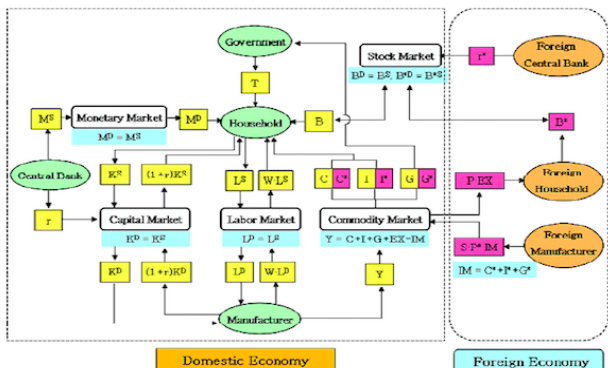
Government

Stock Market

$r^*$

Foreign Central Bank

T

$B^D = B^S, B^{*D} = B^{*S}$

$M^S$

Monetary Market

$M^D$

Household

B

$B^*$

$M^D = M^S$

$K^S$

$(1+r)K^S$

$L^S$

$W \cdot L^S$

C

$C^*$

I

$I^*$

G

$G^*$

P·EX

Foreign Household

Central Bank

r

Capital Market

Labor Market

Commodity Market

$K^D = K^S$

$L^D = L^S$

$Y = C + I + G + EX - IM$

$S \cdot P^* \cdot IM$

Foreign Manufacturer

$K^D$

$(1+r)K^D$

$L^D$

$W \cdot L^D$

Y

$IM = C^* + I^* + G^*$

Manufacturer

Domestic Economy

Foreign Economy